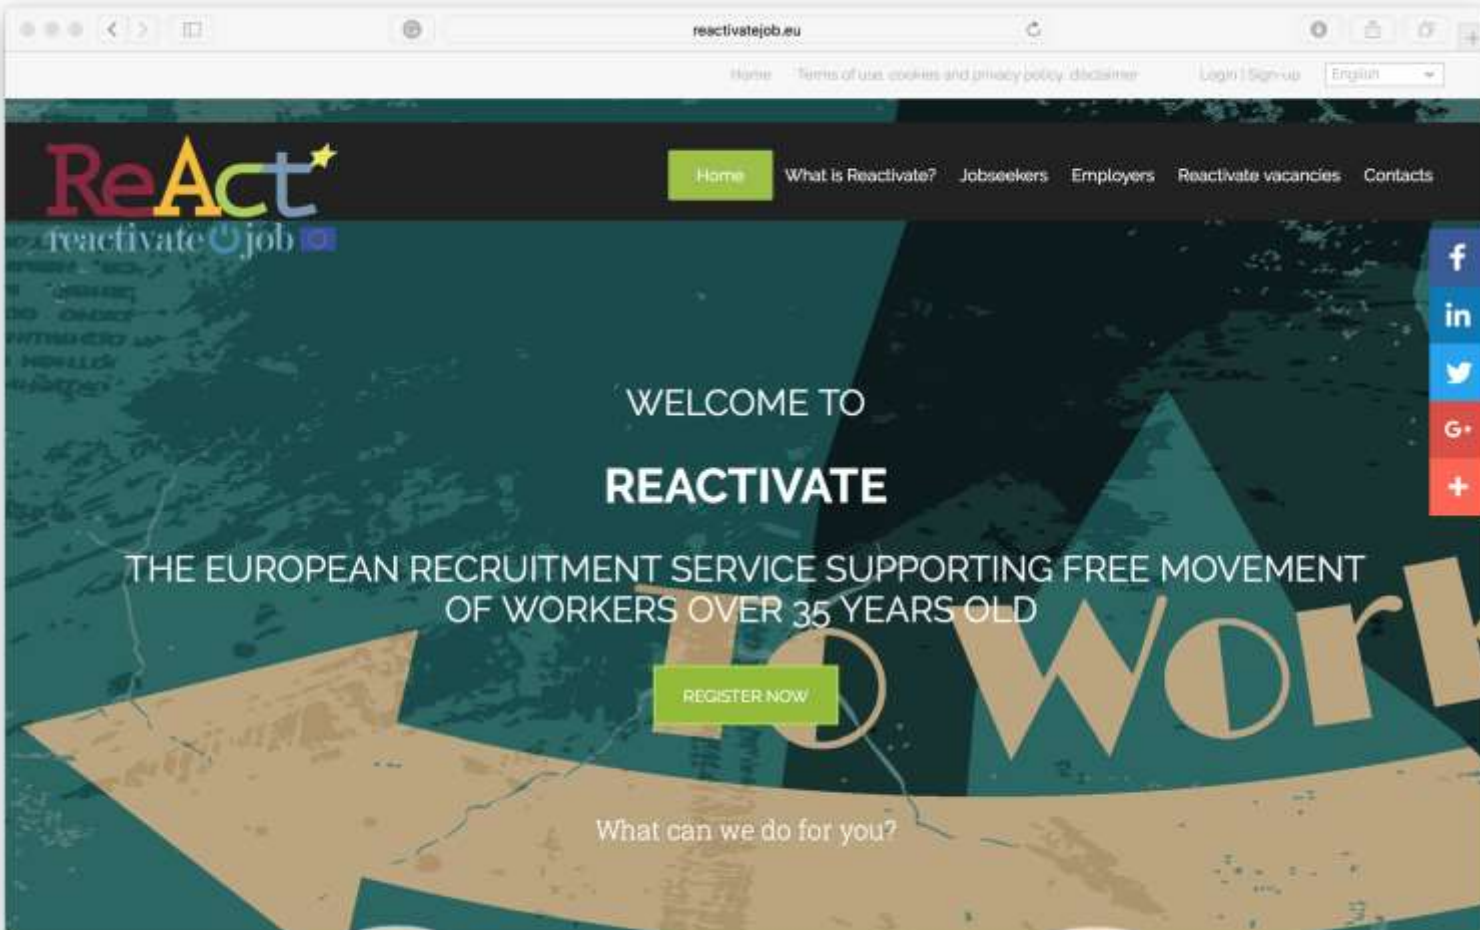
reactivatejob.eu

Home Terms of use, cookies and privacy policy, disclaimer Login | Sign-up English

ReAct
reactivate job

Home What is Reactivate? Jobseekers Employers Reactivate vacancies Contacts

WELCOME TO

REACTIVATE

THE EUROPEAN RECRUITMENT SERVICE SUPPORTING FREE MOVEMENT OF WORKERS OVER 35 YEARS OLD

REGISTER NOW

To Work

What can we do for you?